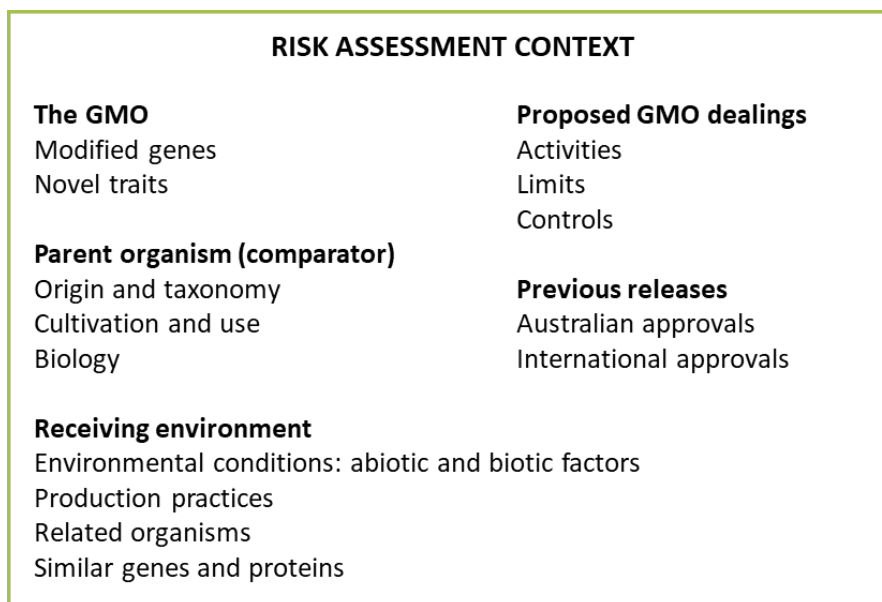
RISK ASSESSMENT CONTEXT

**The GMO**
Modified genes
Novel traits

**Parent organism (comparator)**
Origin and taxonomy
Cultivation and use
Biology

**Proposed GMO dealings**
Activities
Limits
Controls

**Previous releases**
Australian approvals
International approvals

**Receiving environment**
Environmental conditions: abiotic and biotic factors
Production practices
Related organisms
Similar genes and proteins